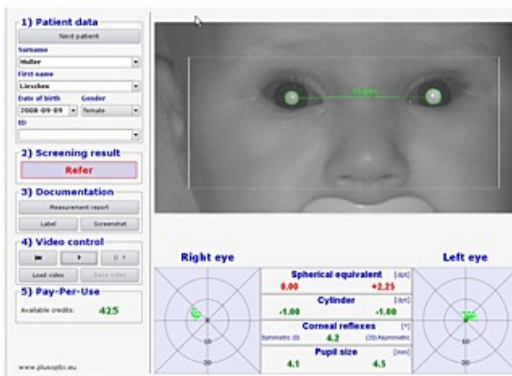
1) Patient data

Next patient

Surname

Muller

First name

Lieschen

Date of birth

Gender

2008-09-09

female

ID

2) Screening result

Refer

3) Documentation

Measurement report

Label

Screenshot

4) Video control

Load video

Save video

5) Pay-Per-Use

Available credits:

425

www.plusoptix.eu

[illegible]

Right eye

Left eye

Spherical equivalent

[dpt]

0.00

+2.25

Cylinder

[dpt]

-1.00

-1.00

Corneal reflexes

[°]

Symmetric (0)

4.2

(10) Asymmetric

Pupil size

[mm]

4.1

4.5